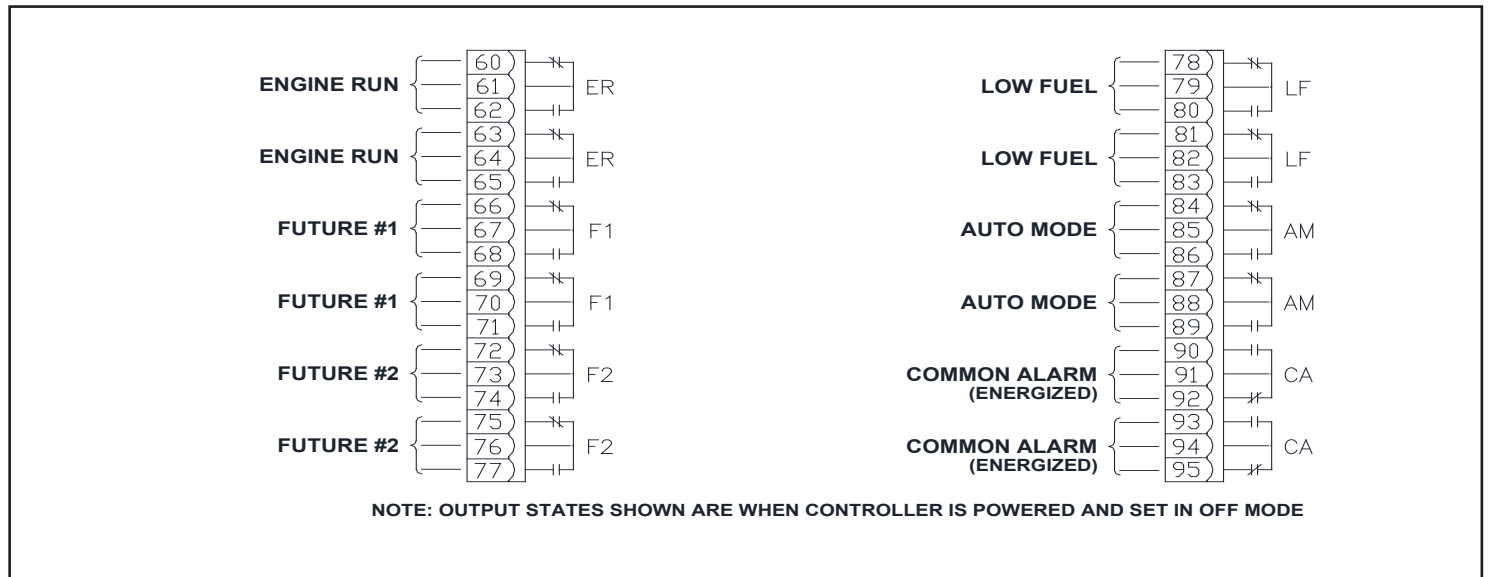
ENGINE RUN
60
61
62
ER

ENGINE RUN
63
64
65
ER

FUTURE #1
66
67
68
F1

FUTURE #1
69
70
71
F1

FUTURE #2
72
73
74
F2

FUTURE #2
75
76
77
F2

LOW FUEL
78
79
80
LF

LOW FUEL
81
82
83
LF

AUTO MODE
84
85
86
AM

AUTO MODE
87
88
89
AM

COMMON ALARM (ENERGIZED)
90
91
92
CA

COMMON ALARM (ENERGIZED)
93
94
95
CA

NOTE: OUTPUT STATES SHOWN ARE WHEN CONTROLLER IS POWERED AND SET IN OFF MODE